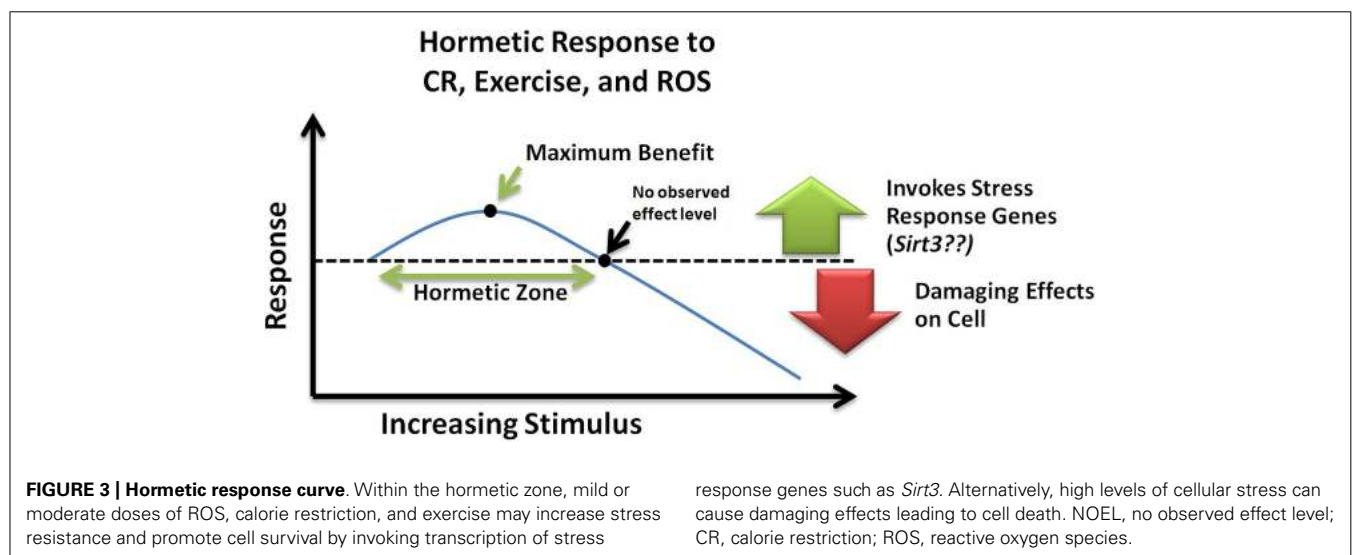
Hormetic Response to CR, Exercise, and ROS

Maximum Benefit

No observed effect level

Invokes Stress Response Genes (Sirt3??)

Response

Hormetic Zone

Damaging Effects on Cell

Increasing Stimulus

FIGURE 3 | Hormetic response curve. Within the hormetic zone, mild or moderate doses of ROS, calorie restriction, and exercise may increase stress resistance and promote cell survival by invoking transcription of stress response genes such as Sirt3. Alternatively, high levels of cellular stress can cause damaging effects leading to cell death. NOEL, no observed effect level; CR, calorie restriction; ROS, reactive oxygen species.